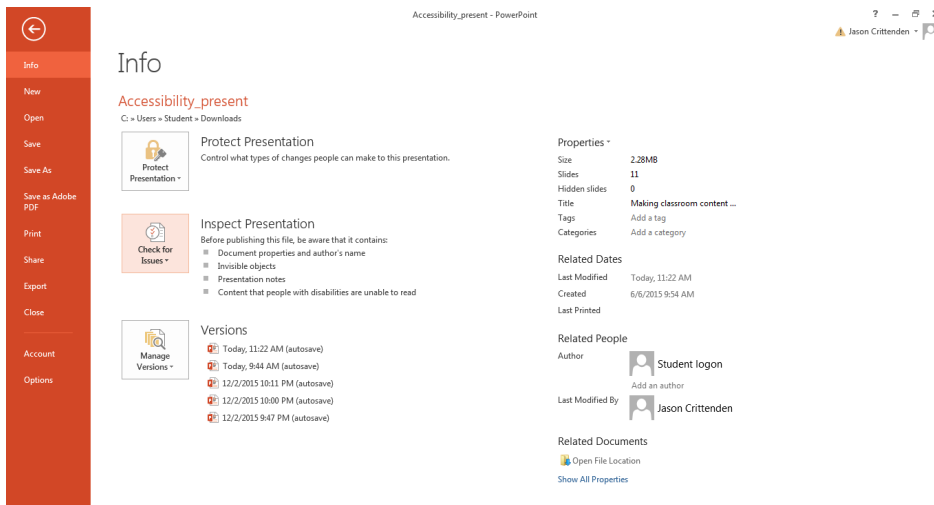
Accessibility_present - PowerPoint

? – ×

Jason Crittenden

Info
New
Open
Save
Save As
Save as Adobe PDF
Print
Share
Export
Close
Account
Options

Info

Accessibility_present

C: » Users » Student » Downloads

Protect Presentation

Protect Presentation

Control what types of changes people can make to this presentation.

Check for Issues

Inspect Presentation

Before publishing this file, be aware that it contains:

- Document properties and author's name
- Invisible objects
- Presentation notes
- Content that people with disabilities are unable to read

Manage Versions

Versions

Today, 11:22 AM (autosave)
Today, 9:44 AM (autosave)
12/2/2015 10:11 PM (autosave)
12/2/2015 10:00 PM (autosave)
12/2/2015 9:47 PM (autosave)

Properties

| Size | 2.28MB |
|---|---|
| Slides | 11 |
| Hidden slides | 0 |
| Title | Making classroom content ... |
| Tags | Add a tag |
| Categories | Add a category |

Related Dates

| Last Modified | Today, 11:22 AM |
|---|---|
| Created | 6/6/2015 9:54 AM |
| Last Printed | |

Related People

Author

Student logon

Add an author

Last Modified By

Jason Crittenden

Related Documents

Open File Location

Show All Properties